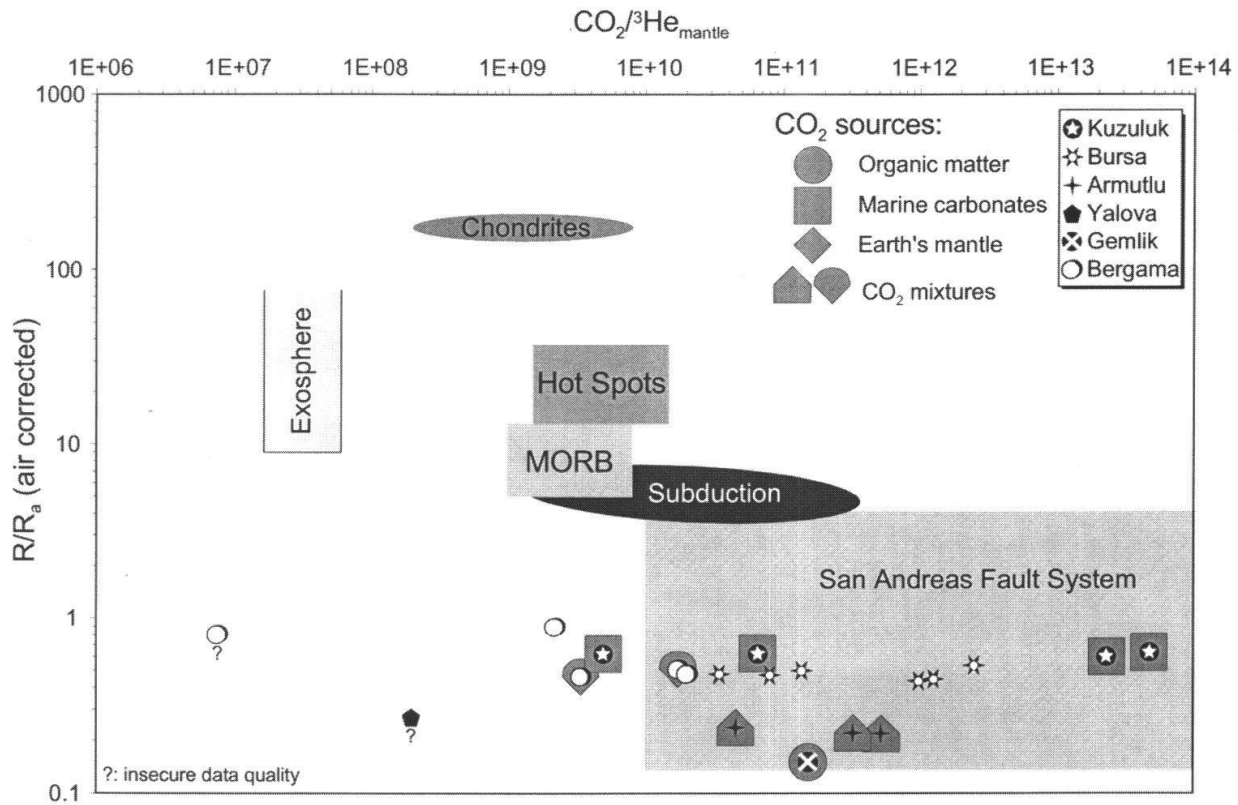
$CO_2/^3He_{mantle}$

1E+06 1E+07 1E+08 1E+09 1E+10 1E+11 1E+12 1E+13 1E+14

1000
100
10
1
0.1

$R/R_a$ (air corrected)

$CO_2$ sources:
Organic matter
Marine carbonates
Earth's mantle
$CO_2$ mixtures

Kuzuluk
Bursa
Armutlu
Yalova
Gemlik
Bergama

Chondrites
Exosphere
Hot Spots
MORB
Subduction
San Andreas Fault System

?
?

?: insecure data quality